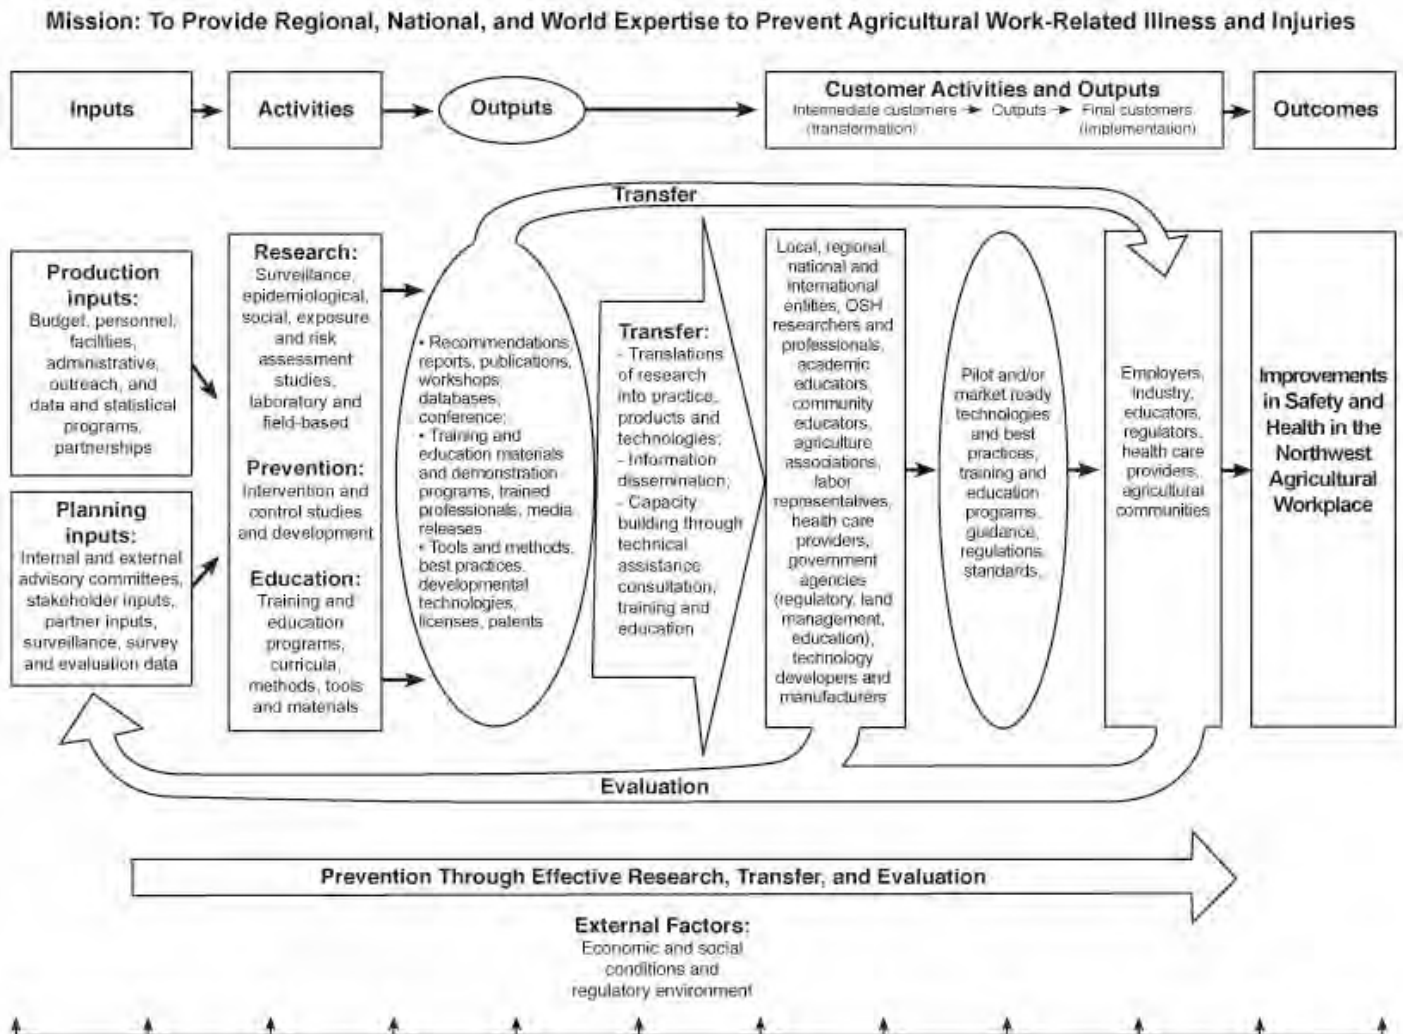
Mission: To Provide Regional, National, and World Expertise to Prevent Agricultural Work-Related Illness and Injuries

Inputs

Activities

Outputs

Customer Activities and Outputs
Intermediate customers → Outputs → Final customers
(transformation) (implementation)

Outcomes

Transfer

Production inputs:
Budget, personnel, facilities, administrative, outreach, and data and statistical programs, partnerships

Planning inputs:
Internal and external advisory committees, stakeholder inputs, partner inputs, surveillance, survey and evaluation data

Research:
Surveillance, epidemiological, social, exposure and risk assessment studies, laboratory and field-based

Prevention:
Intervention and control studies and development

Education:
Training and education programs, curricula, methods, tools and materials

• Recommendations, reports, publications, workshops, databases, conference;
• Training and education materials and demonstration programs, trained professionals, media releases
• Tools and methods, best practices, developmental technologies, licenses, patents

Transfer:
- Translations of research into practice, products and technologies;
- Information dissemination;
- Capacity building through technical assistance consultation, training and education

Local, regional, national and international entities, OSH researchers and professionals, academic educators, community educators, agriculture associations, labor representatives, health care providers, government agencies (regulatory, land management, education), technology developers and manufacturers

Pilot and/or market ready technologies and best practices, training and education programs, guidance, regulations, standards,

Employers, industry, educators, regulators, health care providers, agricultural communities

Improvements in Safety and Health in the Northwest Agricultural Workplace

Evaluation

Prevention Through Effective Research, Transfer, and Evaluation

External Factors:
Economic and social conditions and regulatory environment